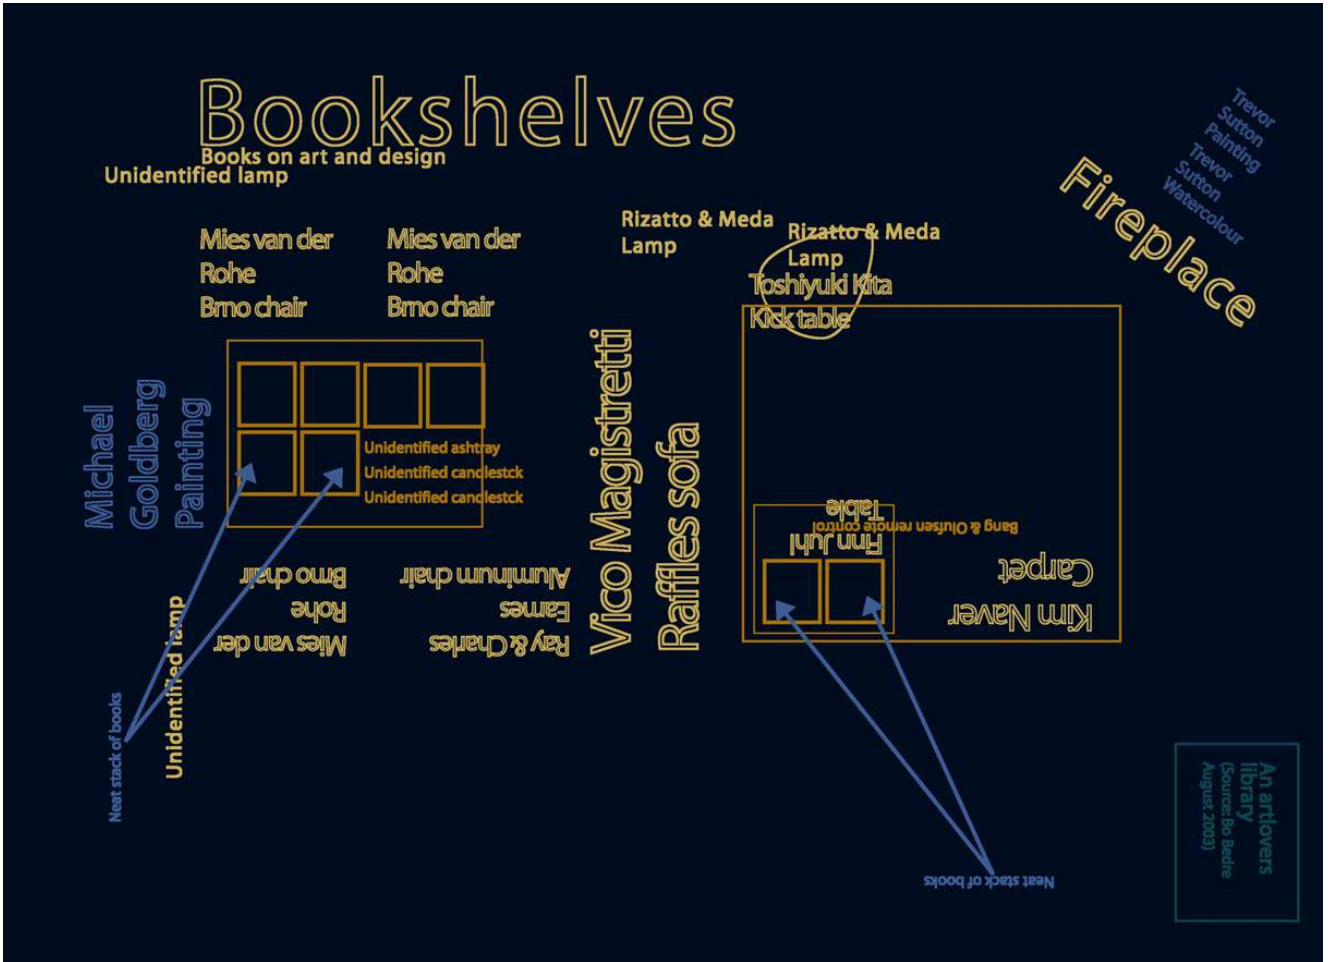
Bookshelves
Books on art and design
Unidentified lamp

Trevor Sutton Painting
Trevor Sutton Watercolour

Fireplace

Mies van der Rohe Brno chair

Mies van der Rohe Brno chair

Rizatto & Meda Lamp

Rizatto & Meda Lamp
Toshiyuki Kita Kick table

Michael Goldberg Painting

Unidentified ashtray
Unidentified candlestck
Unidentified candlestck

Vico Magistretti Raffles sofa

Table
Bang & Olufsen remote control
Finn Juhl
Carpet
Kim Naver

Brno chair Rohe Mies van der

Aluminum chair Eames Ray & Charles

Unidentified lamp

Neat stack of books

Neat stack of books

An artlovers library (Source: Bo Bedre August 2003)